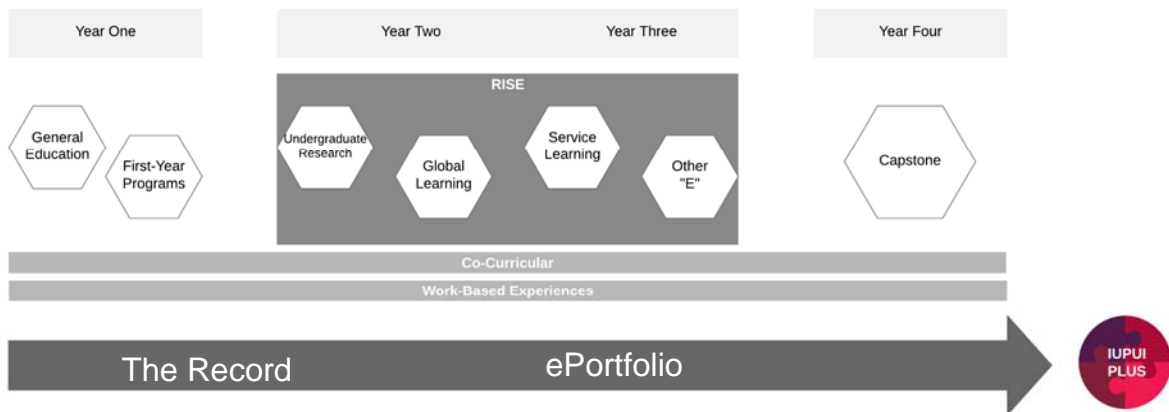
Year One

Year Two

Year Three

Year Four

RISE

General Education

First-Year Programs

Undergraduate Research

Global Learning

Service Learning

Other "E"

Capstone

Co-Curricular

Work-Based Experiences

The Record

ePortfolio

IUPUI PLUS